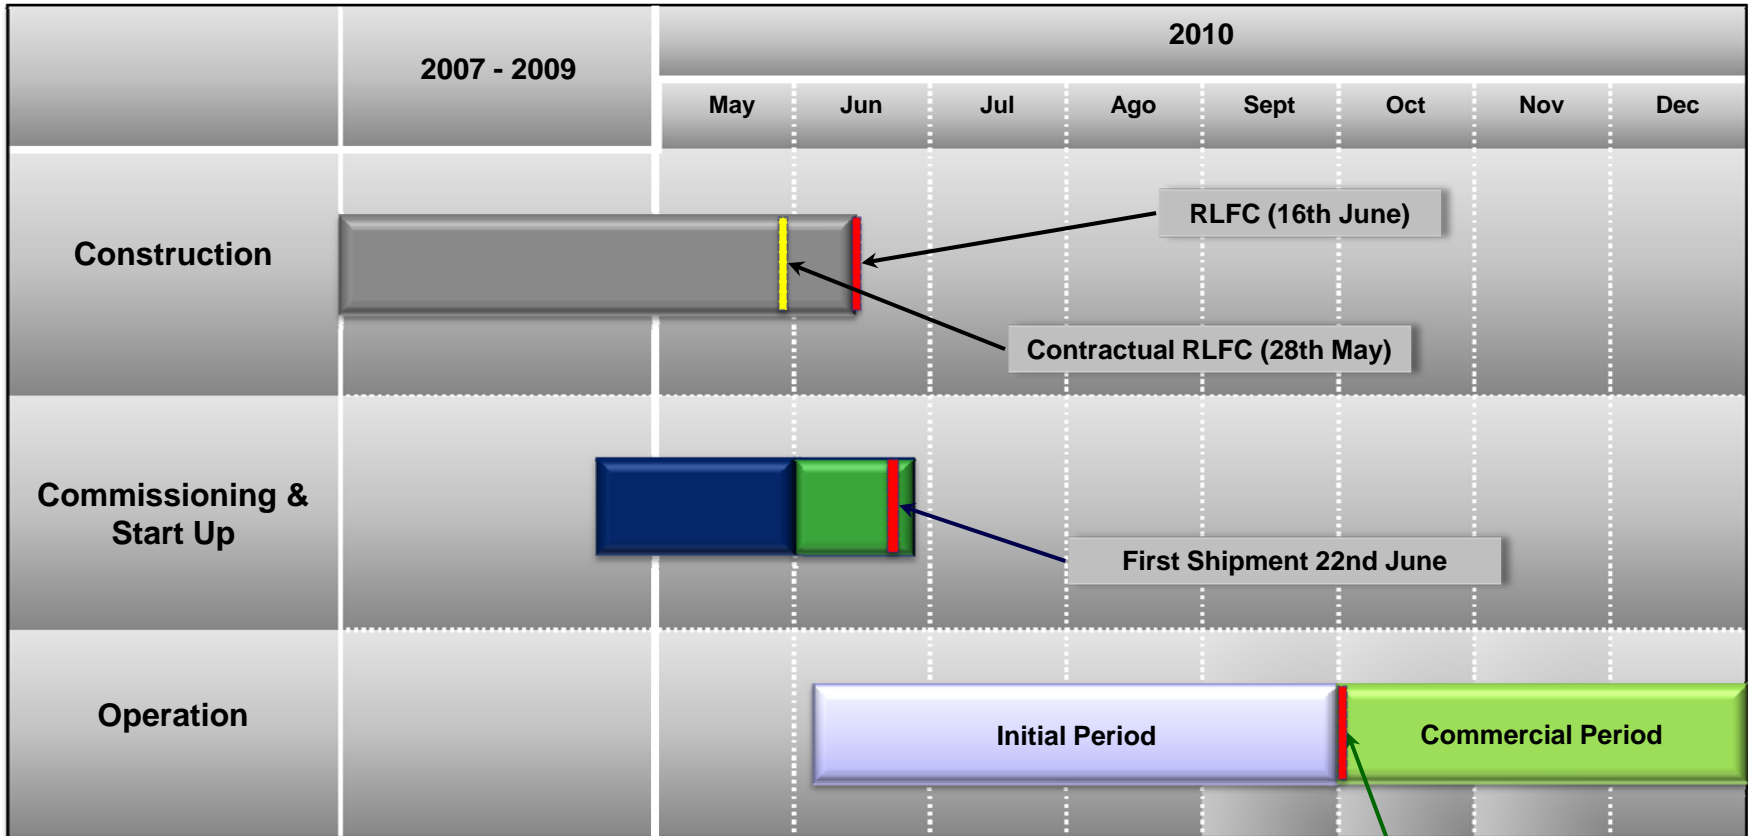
| | 2007 - 2009 | 2010 | | | | | | | |
|---|---|---|---|---|---|---|---|---|---|
| | | May | Jun | Jul | Ago | Sept | Oct | Nov | Dec |
| Construction | | | | | | | | | |
| Commissioning & Start Up | | | | | | | | | |
| Operation | | | | | | | | | |

RLFC (16th June)

Contractual RLFC (28th May)

First Shipment 22nd June

Initial Period

Commercial Period